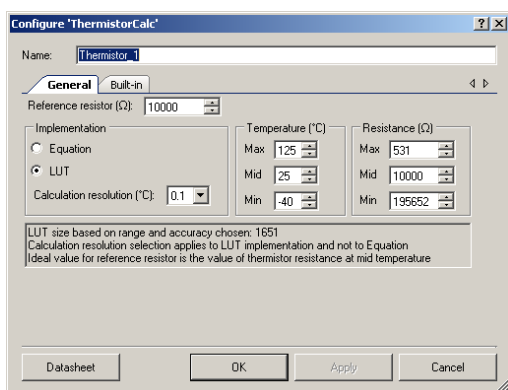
Configure 'ThermistorCalc'

?
X

Name: Thermistor_1

General
Built-in

Reference resistor (Ω): 10000

Implementation
Equation
LUT
Calculation resolution (°C): 0.1

Temperature (°C)
Max 125
Mid 25
Min -40

Resistance (Ω)
Max 531
Mid 10000
Min 195652

LUT size based on range and accuracy chosen: 1651
Calculation resolution selection applies to LUT implementation and not to Equation
Ideal value for reference resistor is the value of thermistor resistance at mid temperature

Datasheet
OK
Apply
Cancel